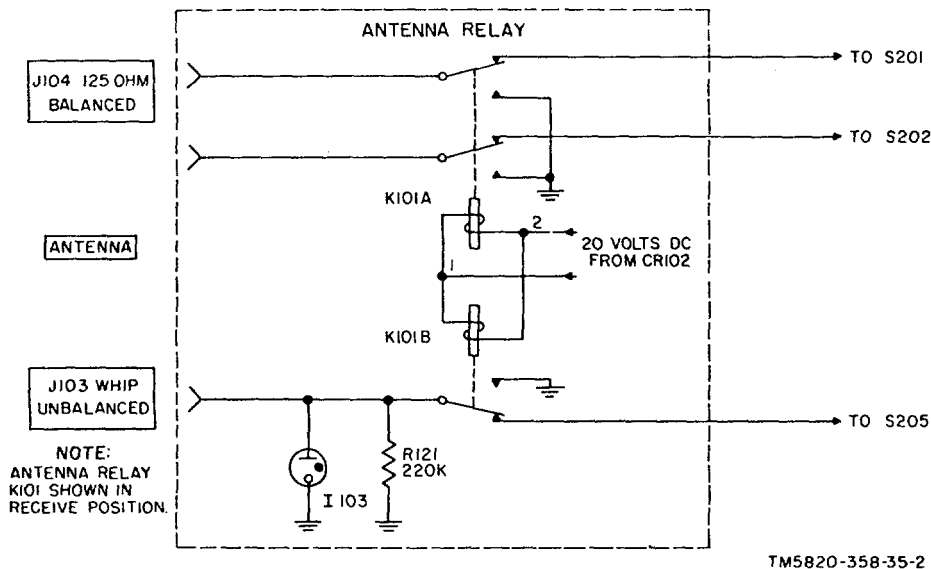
ANTENNA RELAY

J104 125 OHM BALANCED

TO S201

TO S202

K101A

2

20 VOLTS DC FROM CR102

ANTENNA

1

K101B

J103 WHIP UNBALANCED

TO S205

NOTE: ANTENNA RELAY K101 SHOWN IN RECEIVE POSITION.

R121 220K

I 103

TM5820-358-35-2